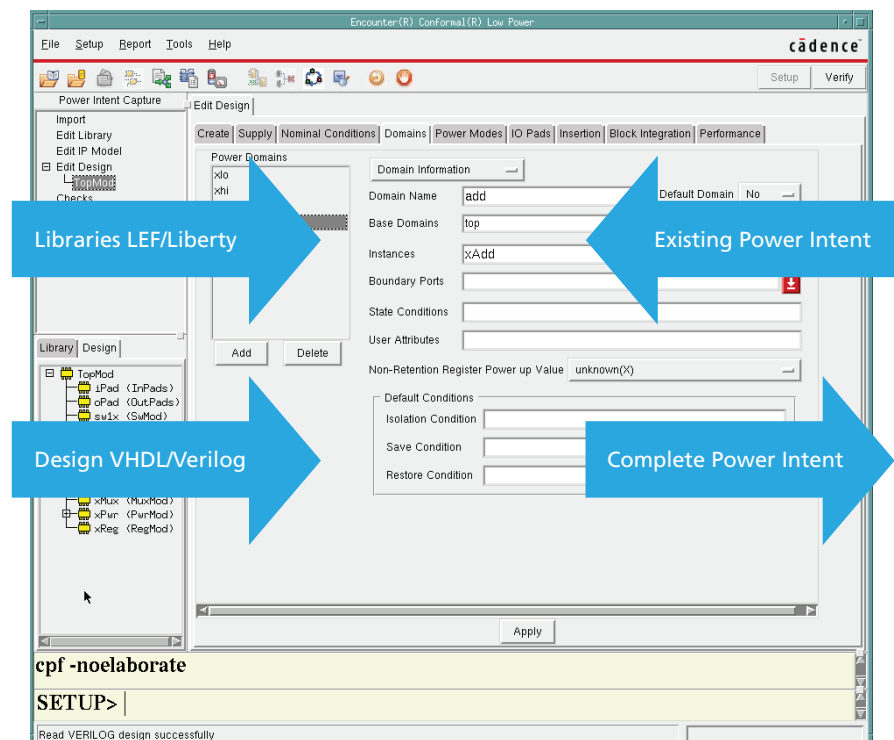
Encounter(R) Conformal(R) Low Power

File Setup Report Tools Help

cādence

Setup Verify

Power Intent Capture

Import
Edit Library
Edit IP Model
Edit Design
TopMod
Checks

Edit Design

Create Supply Nominal Conditions Domains Power Modes IO Pads Insertion Block Integration Performance

Power Domains
xlo
xhi

Add Delete

Domain Information

Domain Name add
Default Domain No
Base Domains top
Instances xAdd
Boundary Ports
State Conditions
User Attributes
Non-Retention Register Power up Value unknown(X)

Default Conditions
Isolation Condition
Save Condition
Restore Condition

Apply

Library Design

TopMod
iPad (InPads)
oPad (OutPads)
sw1x (SwMod)
xMux (MuxMod)
xPwr (PwrMod)
xReg (RegMod)

Libraries LEF/Liberty

Existing Power Intent

Design VHDL/Verilog

Complete Power Intent

cpf -noelaborate

SETUP> |

Read VERILOG design successfully